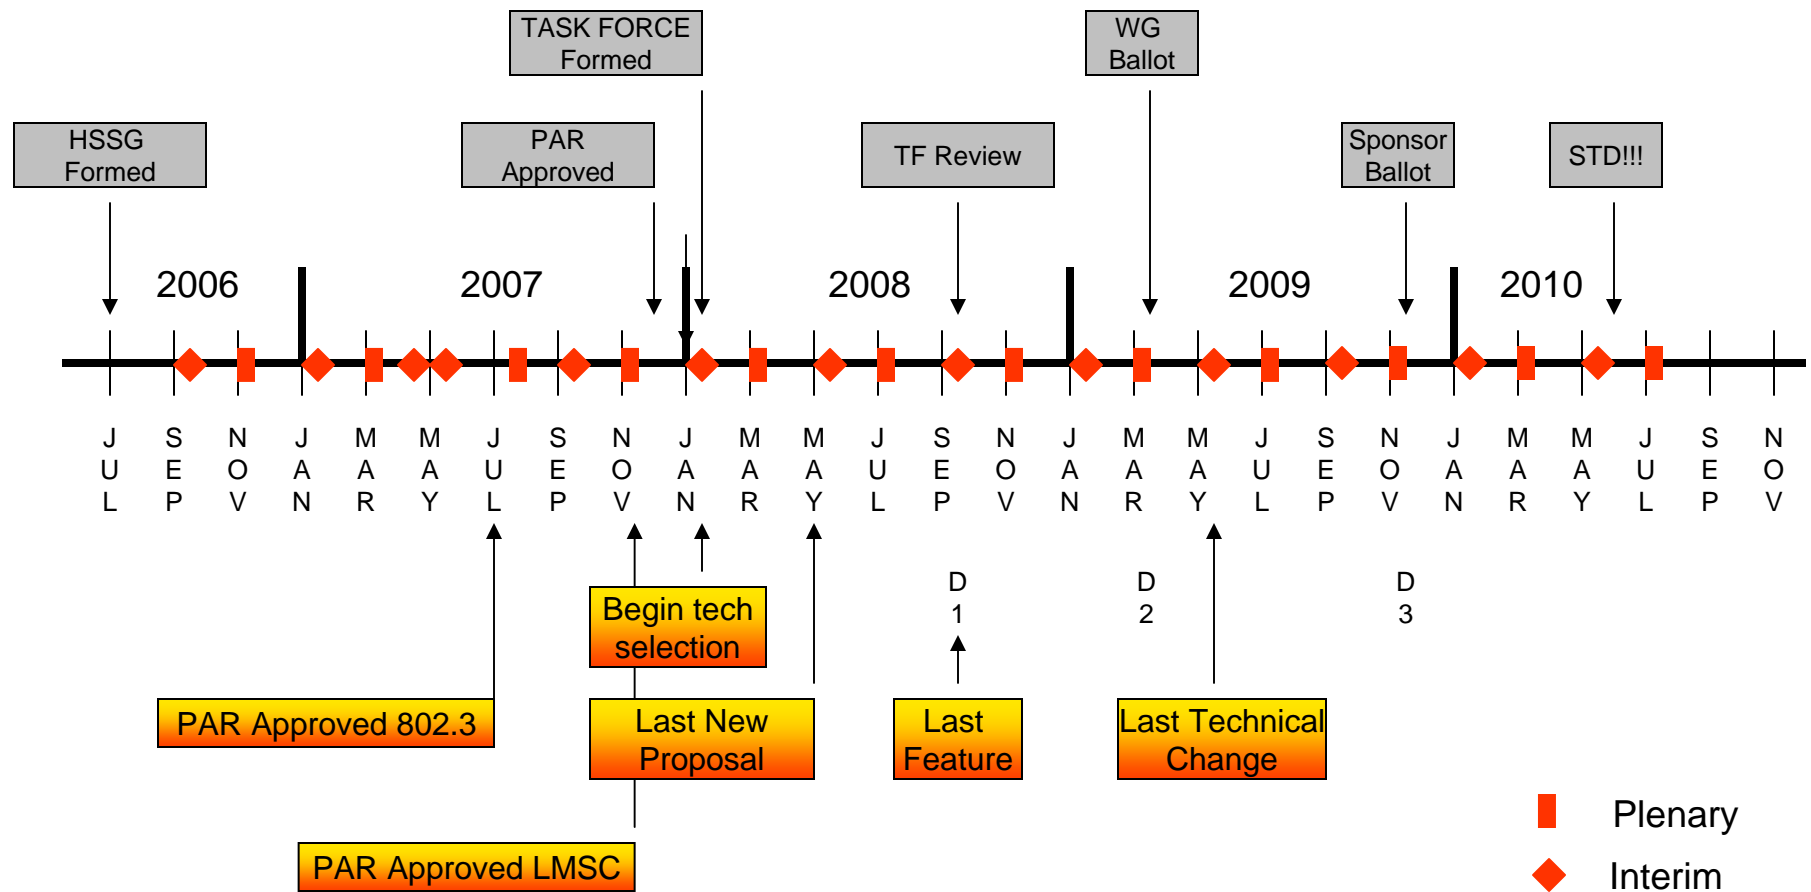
TASK FORCE Formed

WG Ballot

HSSG Formed

PAR Approved

TF Review

Sponsor Ballot

STD!!!

2006

2007

2008

2009

2010

JUL SEP NOV JAN MAR MAY JUL SEP NOV JAN MAR MAY JUL SEP NOV JAN MAR MAY JUL SEP NOV JAN MAR MAY JUL SEP NOV

D1

D2

D3

Begin tech selection

PAR Approved 802.3

Last New Proposal

Last Feature

Last Technical Change

PAR Approved LMSC

Plenary

Interim